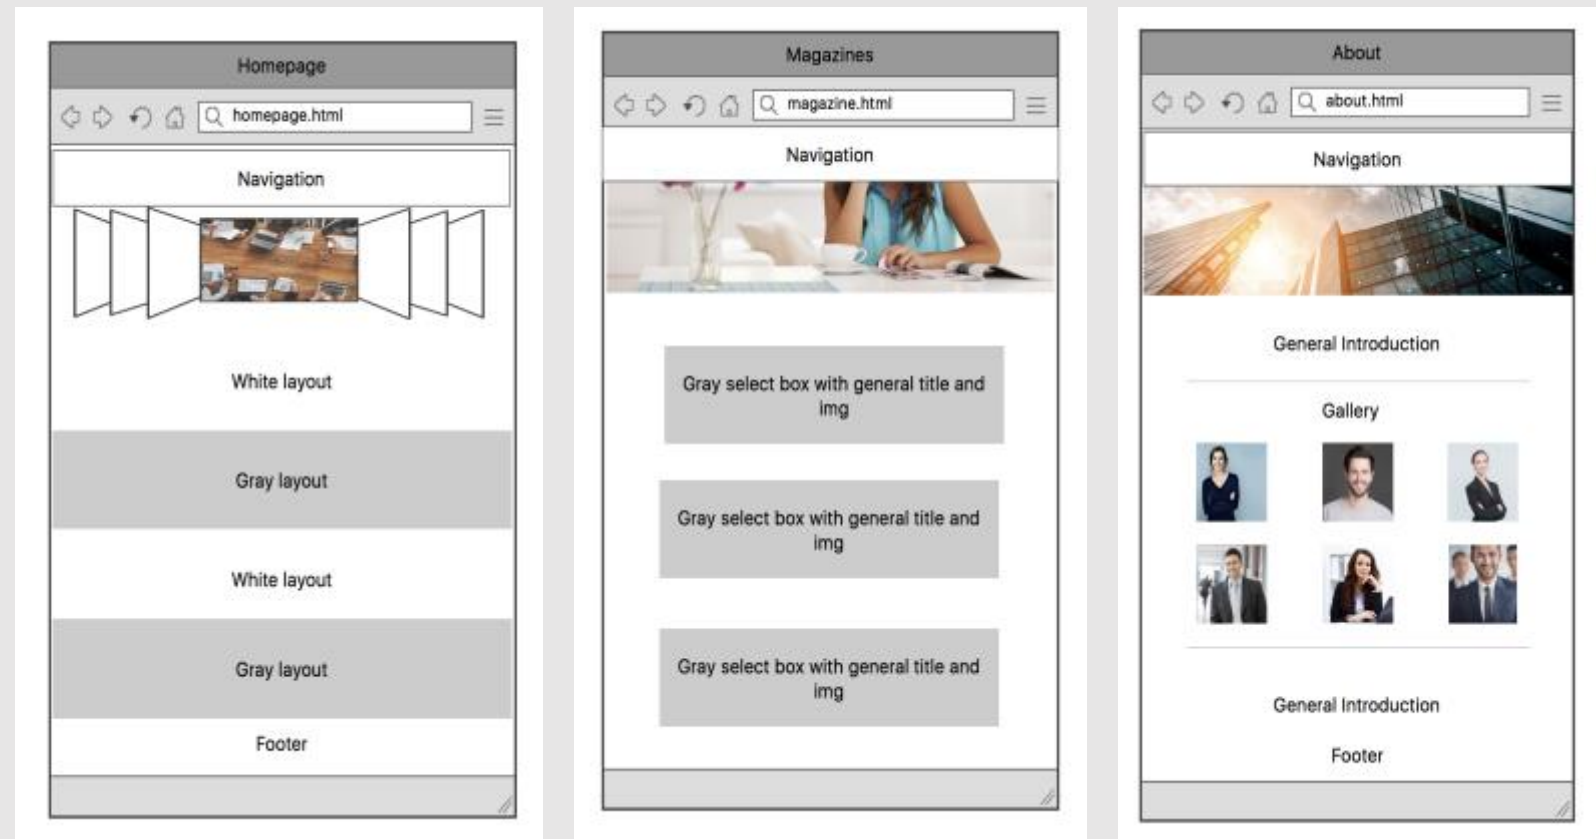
Homepage

homepage.html

Navigation

White layout

Gray layout

White layout

Gray layout

Footer

Magazines

magazine.html

Navigation

Gray select box with general title and img

Gray select box with general title and img

Gray select box with general title and img

About

about.html

Navigation

General Introduction

Gallery

General Introduction

Footer